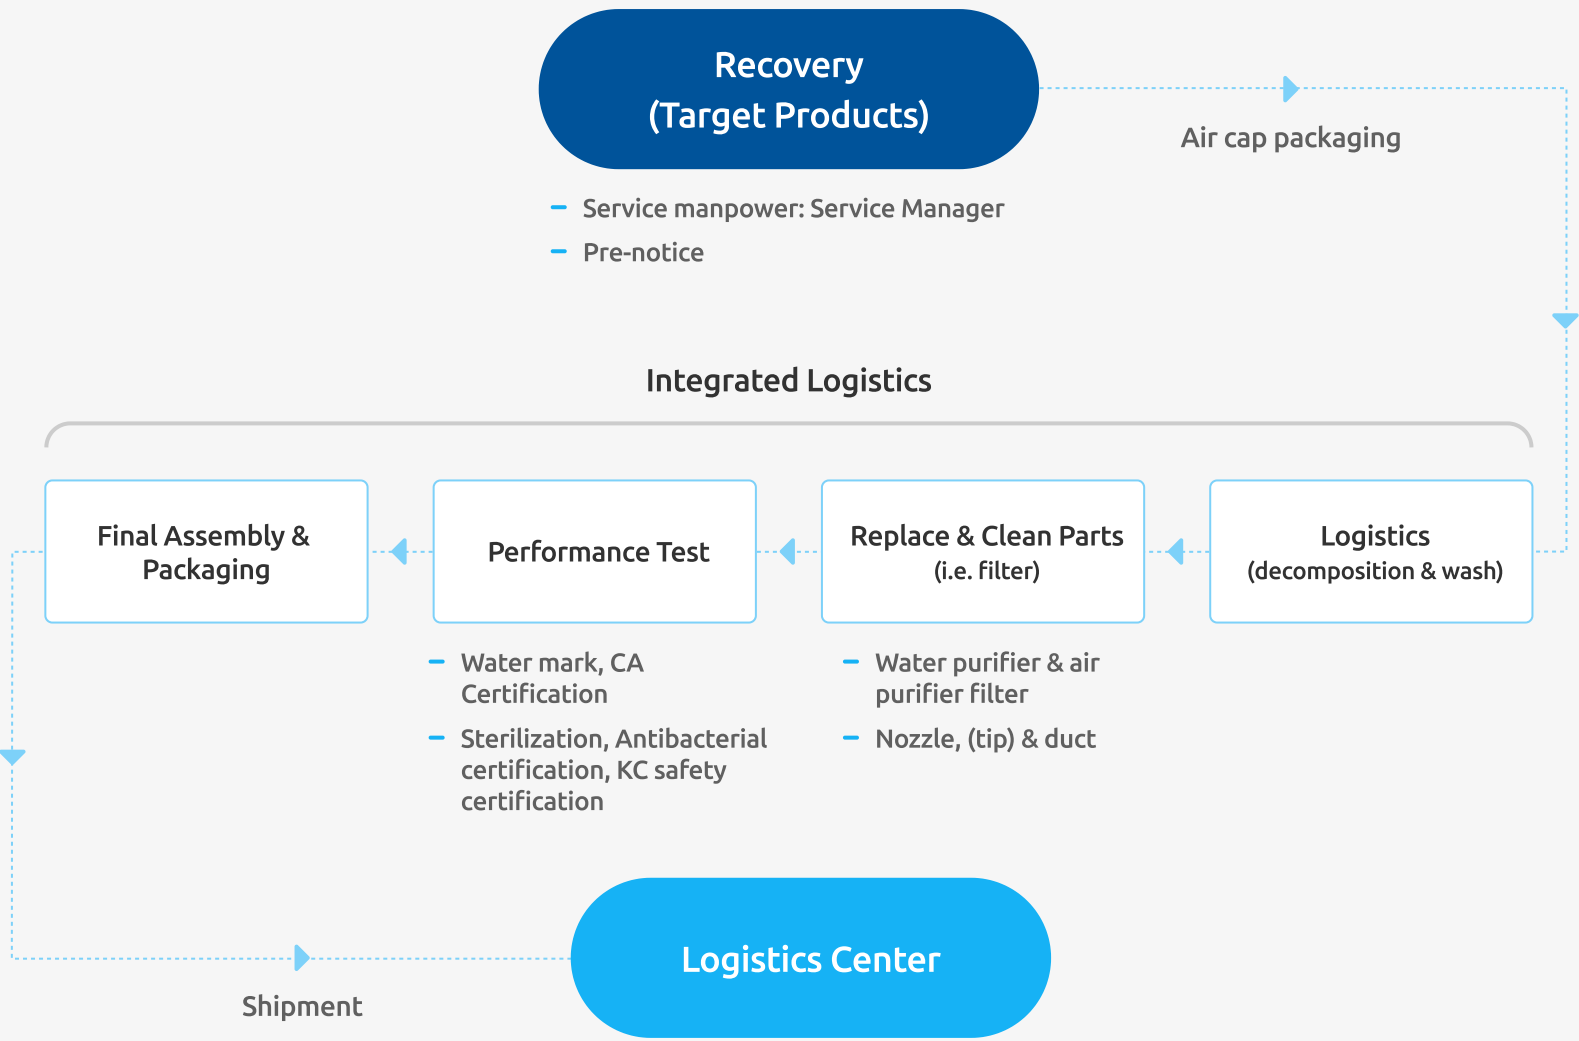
Recovery
(Target Products)

Air cap packaging

- Service manpower: Service Manager
- Pre-notice

Integrated Logistics

Final Assembly & Packaging

Performance Test

Replace & Clean Parts
(i.e. filter)

Logistics
(decomposition & wash)

- Water mark, CA Certification
- Sterilization, Antibacterial certification, KC safety certification

- Water purifier & air purifier filter
- Nozzle, (tip) & duct

Logistics Center

Shipment